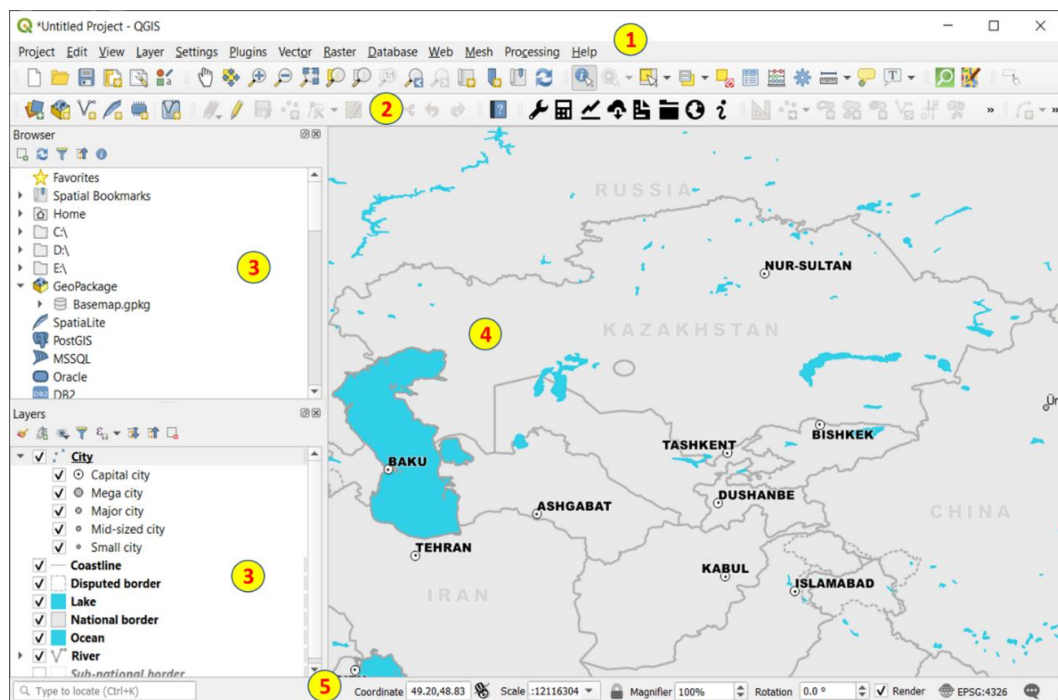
*Untitled Project - QGIS

Project Edit View Layer Settings Plugins Vector Raster Database Web Mesh Processing Help

1

2

Browser

Favorites
Spatial Bookmarks
Home
C:\
D:\
E:\
GeoPackage
Basemap.gpkg
SpatiaLite
PostGIS
MSSQL
Oracle
DB2

3

Layers

City
Capital city
Mega city
Major city
Mid-sized city
Small city
Coastline
Disputed border
Lake
National border
Ocean
River
Sub-national border

3

RUSSIA
NUR-SULTAN
KAZAKHSTAN
4
BAKU
TASHKENT
BISHKEK
DUSHANBE
ASHGABAT
TEHRAN
KABUL
ISLAMABAD
IRAN
CHINA
Ür

5

Type to locate (Ctrl+K)
Coordinate 49.20,48.83
Scale :12116304
Magnifier 100%
Rotation 0.0 °
Render
EPSG:4326